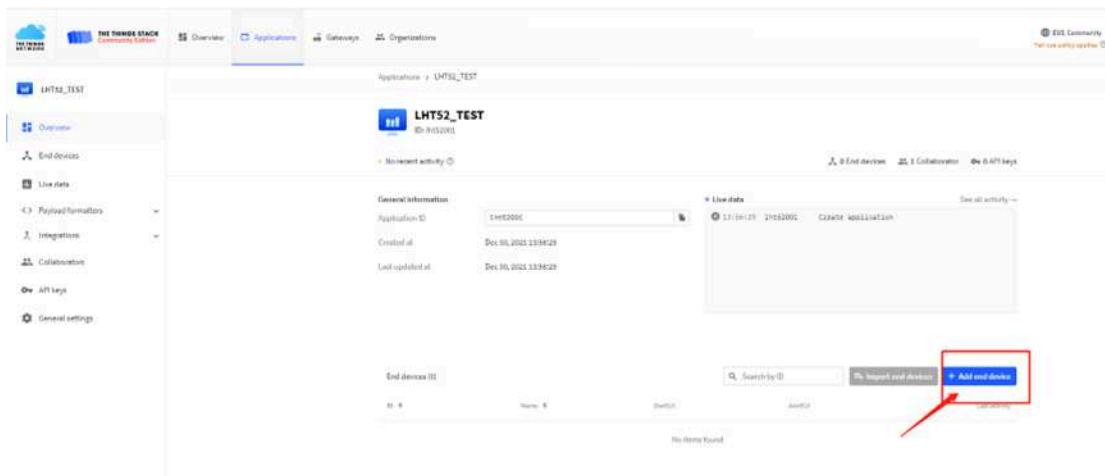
THE THINGS NETWORK

THE THINGS STACK Community Edition

Overview Applications Gateways Organizations

EU1 Community
Fair use policy applies

LHT52_TEST

Overview
End devices
Live data
Payload formatters
Integrations
Collaborators
API keys
General settings

Applications > LHT52_TEST

LHT52_TEST
ID: lht52001

• No recent activity

0 End devices 1 Collaborator 0 API keys

General information
Application ID lht52001
Created at Dec 30, 2021 13:34:29
Last updated at Dec 30, 2021 13:34:29

• Live data
See all activity →
13:34:29 lht52001 Create application

End devices (0)
Search by ID
Import end devices
+ Add end device

ID Name DevEUI JoinEUI Last activity

No items found